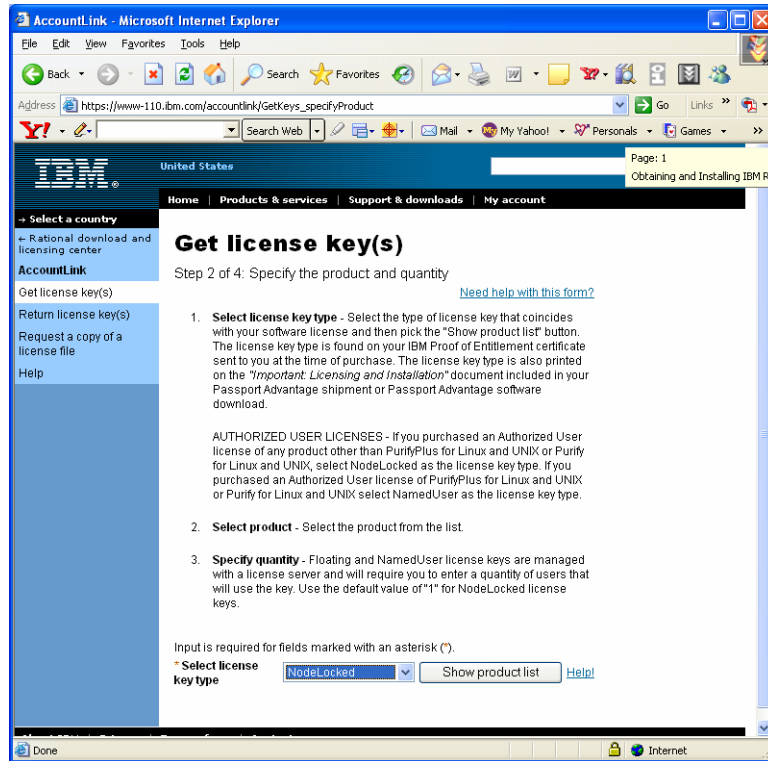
AccountLink - Microsoft Internet Explorer

File Edit View Favorites Tools Help

Back Search Favorites

Address https://www-110.ibm.com/accountlink/GetKeys_specifyProduct Go Links

Search Web Mail My Yahoo! Personals Games

IBM United States

Page: 1
Obtaining and Installing IBM R

Home | Products & services | Support & downloads | My account

→ Select a country
← Rational download and licensing center
AccountLink
Get license key(s)
Return license key(s)
Request a copy of a license file
Help

Get license key(s)

Step 2 of 4: Specify the product and quantity

Need help with this form?

1. **Select license key type** - Select the type of license key that coincides with your software license and then pick the "Show product list" button. The license key type is found on your IBM Proof of Entitlement certificate sent to you at the time of purchase. The license key type is also printed on the *"Important: Licensing and Installation"* document included in your Passport Advantage shipment or Passport Advantage software download.

AUTHORIZED USER LICENSES - If you purchased an Authorized User license of any product other than PurifyPlus for Linux and UNIX or Purify for Linux and UNIX, select NodeLocked as the license key type. If you purchased an Authorized User license of PurifyPlus for Linux and UNIX or Purify for Linux and UNIX select NamedUser as the license key type.

2. **Select product** - Select the product from the list.

3. **Specify quantity** - Floating and NamedUser license keys are managed with a license server and will require you to enter a quantity of users that will use the key. Use the default value of "1" for NodeLocked license keys.

Input is required for fields marked with an asterisk (*).

* Select license key type NodeLocked Show product list Help!

Done Internet